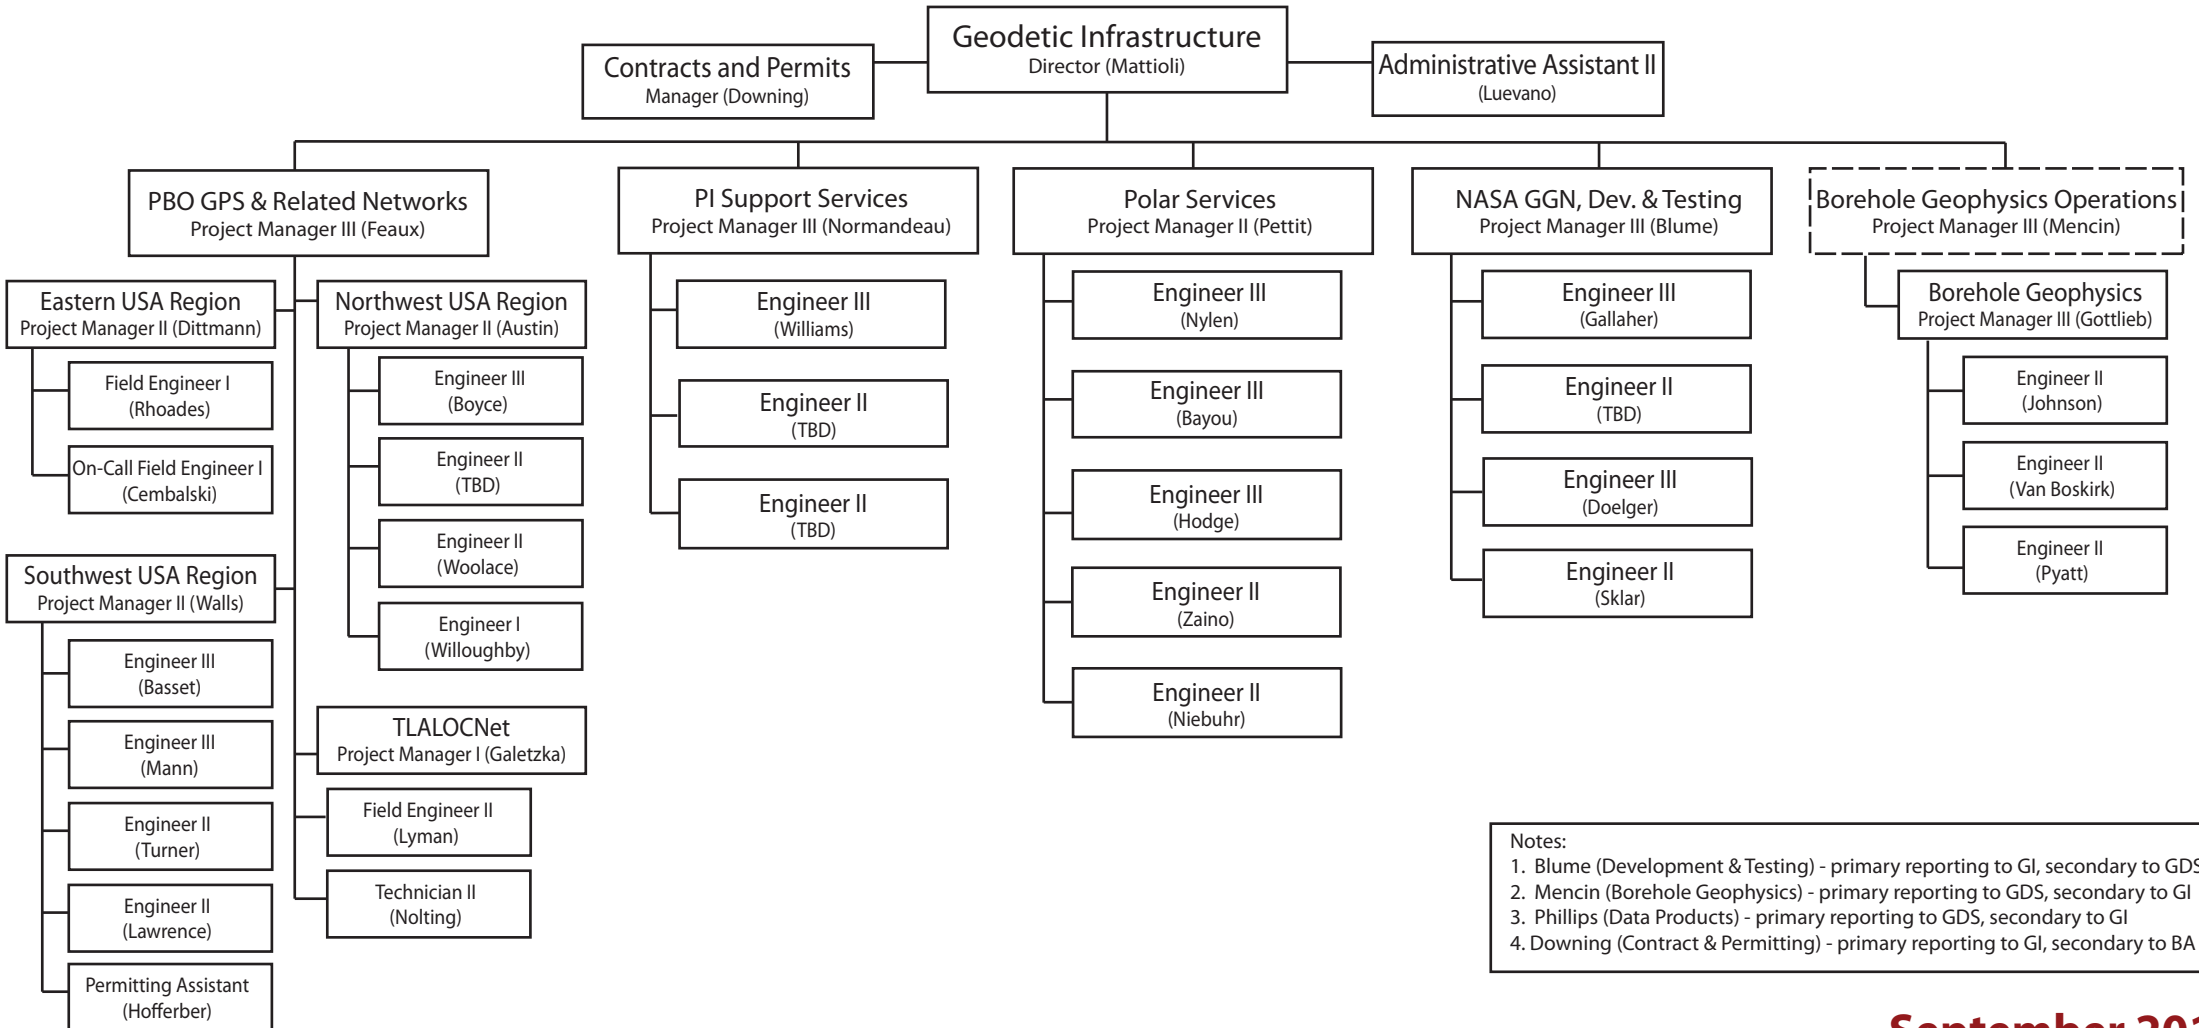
Geodetic Infrastructure
Director (Mattioli)

Contracts and Permits
Manager (Downing)

Administrative Assistant II
(Luevano)

PBO GPS & Related Networks
Project Manager III (Feaux)

Eastern USA Region
Project Manager II (Dittmann)

Field Engineer I
(Rhoades)

On-Call Field Engineer I
(Cembalski)

Northwest USA Region
Project Manager II (Austin)

Engineer III
(Boyce)

Engineer II
(TBD)

Engineer II
(Woolace)

Engineer I
(Willoughby)

Southwest USA Region
Project Manager II (Walls)

Engineer III
(Basset)

Engineer III
(Mann)

Engineer II
(Turner)

Engineer II
(Lawrence)

Permitting Assistant
(Hofferber)

TLALOCNet
Project Manager I (Galetzka)

Field Engineer II
(Lyman)

Technician II
(Nolting)

PI Support Services
Project Manager III (Normandeau)

Engineer III
(Williams)

Engineer II
(TBD)

Engineer II
(TBD)

Polar Services
Project Manager II (Pettit)

Engineer III
(Nylen)

Engineer III
(Bayou)

Engineer III
(Hodge)

Engineer II
(Zaino)

Engineer II
(Niebuhr)

NASA GGN, Dev. & Testing
Project Manager III (Blume)

Engineer III
(Gallaher)

Engineer II
(TBD)

Engineer III
(Doelger)

Engineer II
(Sklar)

Borehole Geophysics Operations
Project Manager III (Mencin)

Borehole Geophysics
Project Manager III (Gottlieb)

Engineer II
(Johnson)

Engineer II
(Van Boskirk)

Engineer II
(Pyatt)

Notes:
1. Blume (Development & Testing) - primary reporting to GI, secondary to GD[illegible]
2. Mencin (Borehole Geophysics) - primary reporting to GDS, secondary to GI
3. Phillips (Data Products) - primary reporting to GDS, secondary to GI
4. Downing (Contract & Permitting) - primary reporting to GI, secondary to BA

September 20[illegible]